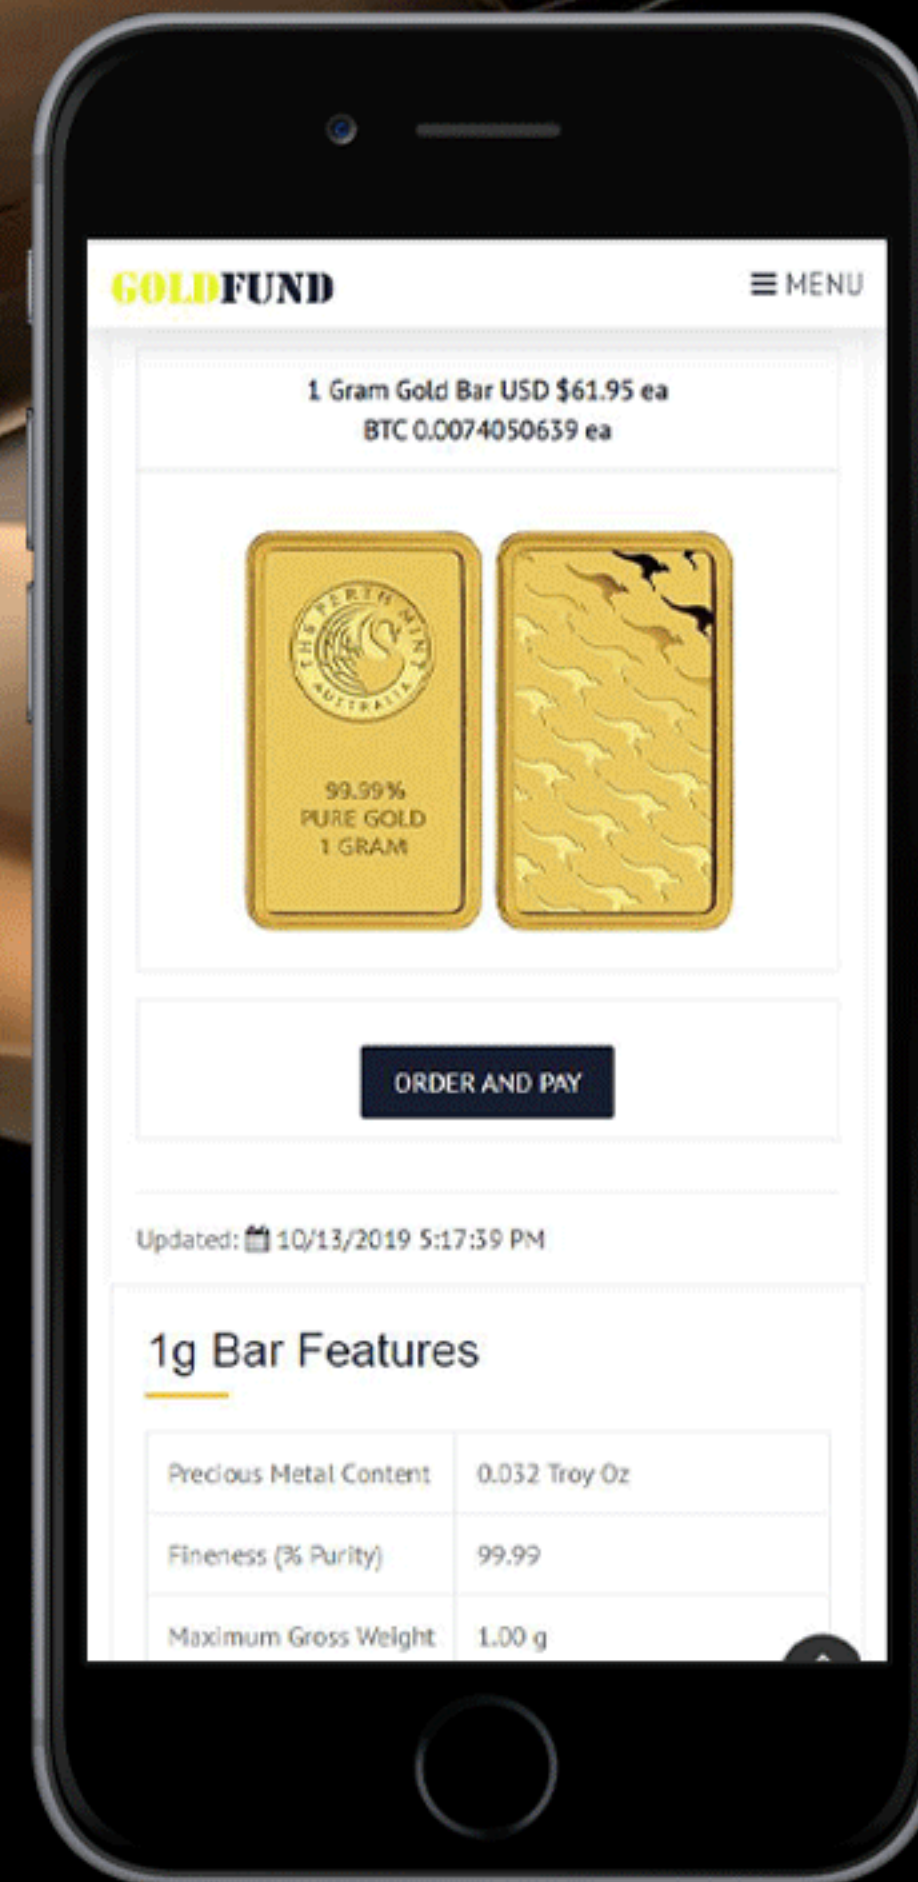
GOLDFUND

≡ MENU

1 Gram Gold Bar USD $61.95 ea
BTC 0.0074050639 ea

THE PERTH MINT AUSTRALIA

99.99%
PURE GOLD
1 GRAM

ORDER AND PAY

Updated: 10/13/2019 5:17:39 PM

1g Bar Features

| Precious Metal Content | 0.032 Troy Oz |
|---|---|
| Fineness (% Purity) | 99.99 |
| Maximum Gross Weight | 1.00 g |